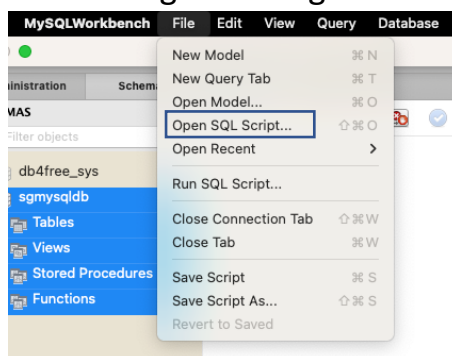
MySQLWorkbench File Edit View Query Database

inistration Schem

MAS

Filter objects

db4free_sys

sgmysqldb

Tables

Views

Stored Procedures

Functions

New Model ⌘N
New Query Tab ⌘T
Open Model... ⌘O
Open SQL Script... ⇧⌘O
Open Recent >

Run SQL Script...

Close Connection Tab ⇧⌘W
Close Tab ⌘W

Save Script ⌘S
Save Script As... ⇧⌘S
Revert to Saved